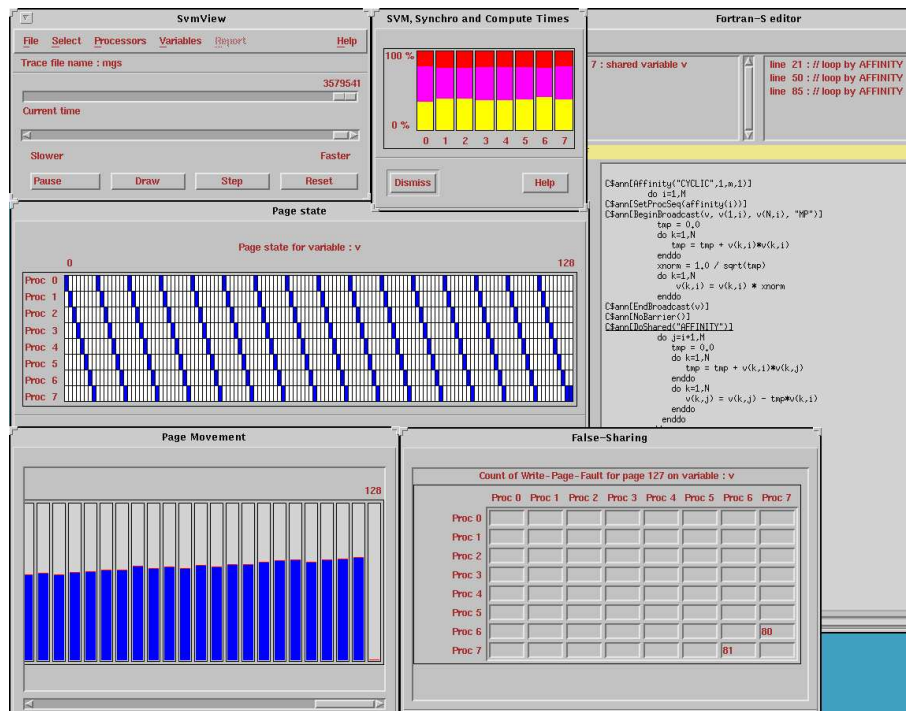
SvmView

File Select Processors Variables Report Help

Trace file name : mgs

3579541

Current time

Slower Faster

Pause Draw Step Reset

SVM, Synchro and Compute Times

100 %

0 %

0 1 2 3 4 5 6 7

Dismiss Help

Fortran-S editor

7 : shared variable v

line 21 : // loop by AFFINITY
line 50 : // loop by AFFINITY
line 85 : // loop by AFFINITY

C$ann[Affinity("CYCLIC",1,m,1)]
do i=1,M
C$ann[SetProcSeq(affinity(i))]
C$ann[BeginBroadcast(v, v(1,i), v(N,i), "MP")]
tmp = 0.0
do k=1,N
tmp = tmp + v(k,i)*v(k,i)
enddo
xnorm = 1.0 / sqrt(tmp)
do k=1,N
v(k,i) = v(k,i) * xnorm
enddo
C$ann[EndBroadcast(v)]
C$ann[NoBarrier()]
C$ann[DoShared("AFFINITY")]
do j=i+1,M
tmp = 0.0
do k=1,N
tmp = tmp + v(k,i)*v(k,j)
enddo
do k=1,N
v(k,j) = v(k,j) - tmp*v(k,i)
enddo

Page state

Page state for variable : v

0 128

Proc 0
Proc 1
Proc 2
Proc 3
Proc 4
Proc 5
Proc 6
Proc 7

Page Movement

128

False-Sharing

Count of Write-Page-Fault for page 127 on variable : v

| | Proc 0 | Proc 1 | Proc 2 | Proc 3 | Proc 4 | Proc 5 | Proc 6 | Proc 7 |
|---|---|---|---|---|---|---|---|---|
| Proc 0 | | | | | | | | |
| Proc 1 | | | | | | | | |
| Proc 2 | | | | | | | | |
| Proc 3 | | | | | | | | |
| Proc 4 | | | | | | | | |
| Proc 5 | | | | | | | | |
| Proc 6 | | | | | | | | 80 |
| Proc 7 | | | | | | | 81 | |